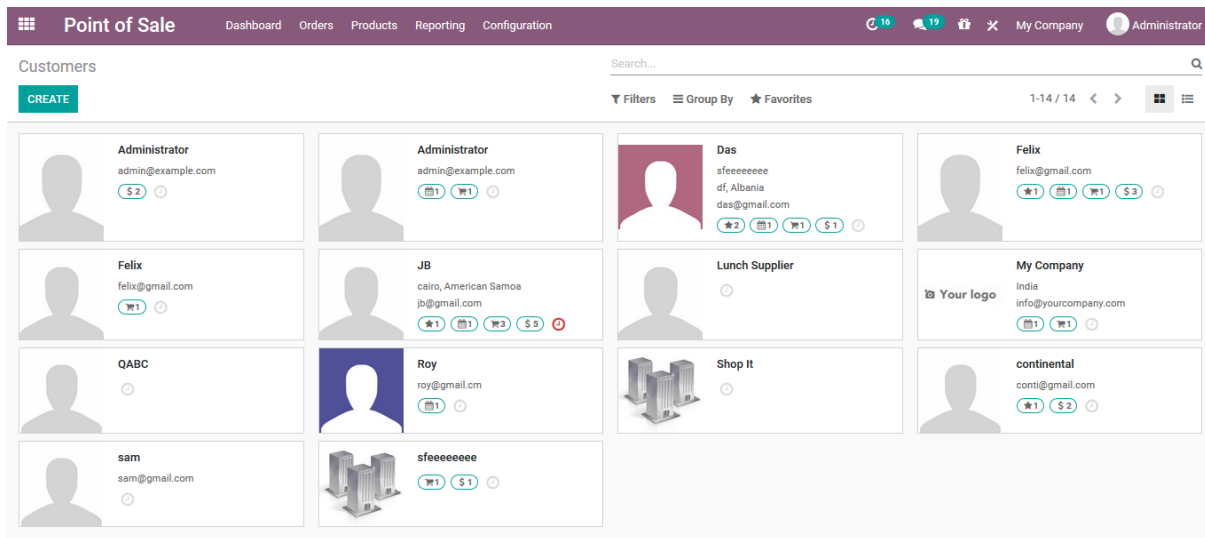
Point of Sale Dashboard Orders Products Reporting Configuration 16 19 My Company Administrator

Customers

Search...

CREATE

Filters Group By Favorites 1-14 / 14

Administrator
admin@example.com
$ 2

Administrator
admin@example.com
1 1

Das
sfeeeeeeee
df, Albania
das@gmail.com
2 1 1 $ 1

Felix
felix@gmail.com
1 1 1 $ 3

Felix
felix@gmail.com
1

JB
cairo, American Samoa
jb@gmail.com
1 1 3 $ 5

Lunch Supplier

My Company
Your logo
India
info@yourcompany.com
1 1

QABC

Roy
roy@gmail.cm
1

Shop It

continental
conti@gmail.com
1 $ 2

sam
sam@gmail.com

sfeeeeeeee
1 $ 1